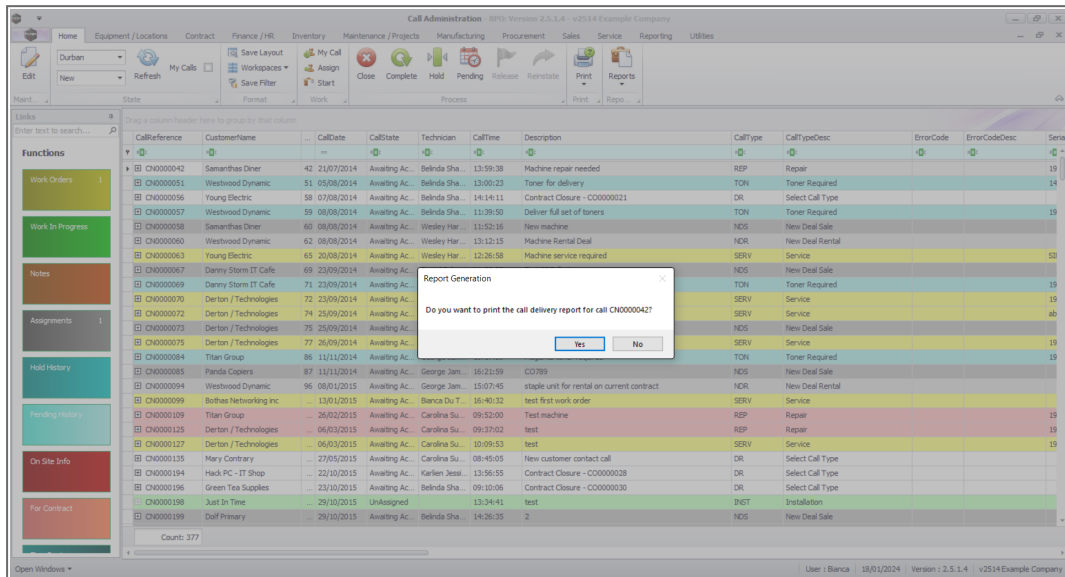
Call Administration - BPO: Version 2.5.1.4 - v2514 Example Company

Home Equipment / Locations Contract Finance / HR Inventory Maintenance / Projects Manufacturing Procurement Sales Service Reporting Utilities

Edit
Maint...
Durban
New
Refresh
My Calls
State
Save Layout
Workspaces
Save Filter
Format
My Call
Assign
Start
Work
Close Complete Hold Pending Release Reinstate
Process
Print
Print
Reports
Repo...

Links
Enter text to search...
Functions
Work Orders 1
Work In Progress
Notes
Assignments 1
Hold History
Pending History
On Site Info
For Contract

Drag a column header here to group by that column

| CallReference | CustomerName | ... | CallDate | CallState | Technician | CallTime | Description | CallType | CallTypeDesc | ErrorCode | ErrorCodeDesc | Seria |
|---|---|---|---|---|---|---|---|---|---|---|---|---|
| CN0000042 | Samanthas Diner | 42 | 21/07/2014 | Awaiting Ac... | Belinda Sha... | 13:59:38 | Machine repair needed | REP | Repair | | | 19 |
| CN0000051 | Westwood Dynamic | 51 | 05/08/2014 | Awaiting Ac... | Belinda Sha... | 13:00:23 | Toner for delivery | TON | Toner Required | | | 14 |
| CN0000056 | Young Electric | 58 | 07/08/2014 | Awaiting Ac... | Belinda Sha... | 14:14:11 | Contract Closure - CO0000021 | DR | Select Call Type | | | |
| CN0000057 | Westwood Dynamic | 59 | 08/08/2014 | Awaiting Ac... | Belinda Sha... | 11:39:50 | Deliver full set of toners | TON | Toner Required | | | 19 |
| CN0000058 | Samanthas Diner | 60 | 08/08/2014 | Awaiting Ac... | Wesley Har... | 11:52:16 | New machine | NDS | New Deal Sale | | | |
| CN0000060 | Westwood Dynamic | 62 | 08/08/2014 | Awaiting Ac... | Wesley Har... | 13:12:15 | Machine Rental Deal | NDR | New Deal Rental | | | |
| CN0000063 | Young Electric | 65 | 20/08/2014 | Awaiting Ac... | Wesley Har... | 12:26:58 | Machine service required | SERV | Service | | | 52 |
| CN0000067 | Danny Storm IT Cafe | 69 | 23/09/2014 | Awaiting Ac... | | | | NDS | New Deal Sale | | | |
| CN0000069 | Danny Storm IT Cafe | 71 | 23/09/2014 | Awaiting Ac... | | | | TON | Toner Required | | | 19 |
| CN0000070 | Derton / Technologies | 72 | 23/09/2014 | Awaiting Ac... | | | | SERV | Service | | | 19 |
| CN0000072 | Derton / Technologies | 74 | 25/09/2014 | Awaiting Ac... | | | | SERV | Service | | | ab |
| CN0000073 | Derton / Technologies | 75 | 25/09/2014 | Awaiting Ac... | | | | NDS | New Deal Sale | | | |
| CN0000075 | Derton / Technologies | 77 | 26/09/2014 | Awaiting Ac... | | | | SERV | Service | | | 19 |
| CN0000084 | Titan Group | 86 | 11/11/2014 | Awaiting Ac... | | 16:21:57 | | TON | Toner Required | | | 19 |
| CN0000085 | Panda Copiers | 87 | 11/11/2014 | Awaiting Ac... | George Jam... | 16:21:59 | CO789 | NDS | New Deal Sale | | | |
| CN0000094 | Westwood Dynamic | 96 | 08/01/2015 | Awaiting Ac... | George Jam... | 15:07:45 | staple unit for rental on current contract | NDR | New Deal Rental | | | |
| CN0000099 | Bothas Networking inc | ... | 13/01/2015 | Awaiting Ac... | Bianca Du T... | 16:40:32 | test first work order | SERV | Service | | | |
| CN0000109 | Titan Group | ... | 26/02/2015 | Awaiting Ac... | Carolina Su... | 09:52:00 | Test machine | REP | Repair | | | 19 |
| CN0000125 | Derton / Technologies | ... | 06/03/2015 | Awaiting Ac... | Carolina Su... | 09:37:02 | test | REP | Repair | | | 19 |
| CN0000127 | Derton / Technologies | ... | 06/03/2015 | Awaiting Ac... | Carolina Su... | 10:09:53 | test | SERV | Service | | | 19 |
| CN0000135 | Mary Contrary | ... | 27/05/2015 | Awaiting Ac... | Carolina Su... | 08:45:05 | New customer contact call | DR | Select Call Type | | | |
| CN0000194 | Hack PC - IT Shop | ... | 22/10/2015 | Awaiting Ac... | Karlien Jessi... | 13:56:55 | Contract Closure - CO0000028 | DR | Select Call Type | | | |
| CN0000196 | Green Tea Supplies | ... | 22/10/2015 | Awaiting Ac... | Belinda Sha... | 09:10:06 | Contract Closure - CO0000030 | DR | Select Call Type | | | |
| CN0000198 | Just In Time | ... | 29/10/2015 | UnAssigned | | 13:34:41 | test | INST | Installation | | | |
| CN0000199 | Dolf Primary | ... | 29/10/2015 | Awaiting Ac... | Belinda Sha... | 14:26:35 | 2 | NDS | New Deal Sale | | | |

Count: 377

Report Generation
Do you want to print the call delivery report for call CN0000042?
Yes No

Open Windows
User : Bianca | 18/01/2024 | Version : 2.5.1.4 | v2514 Example Company